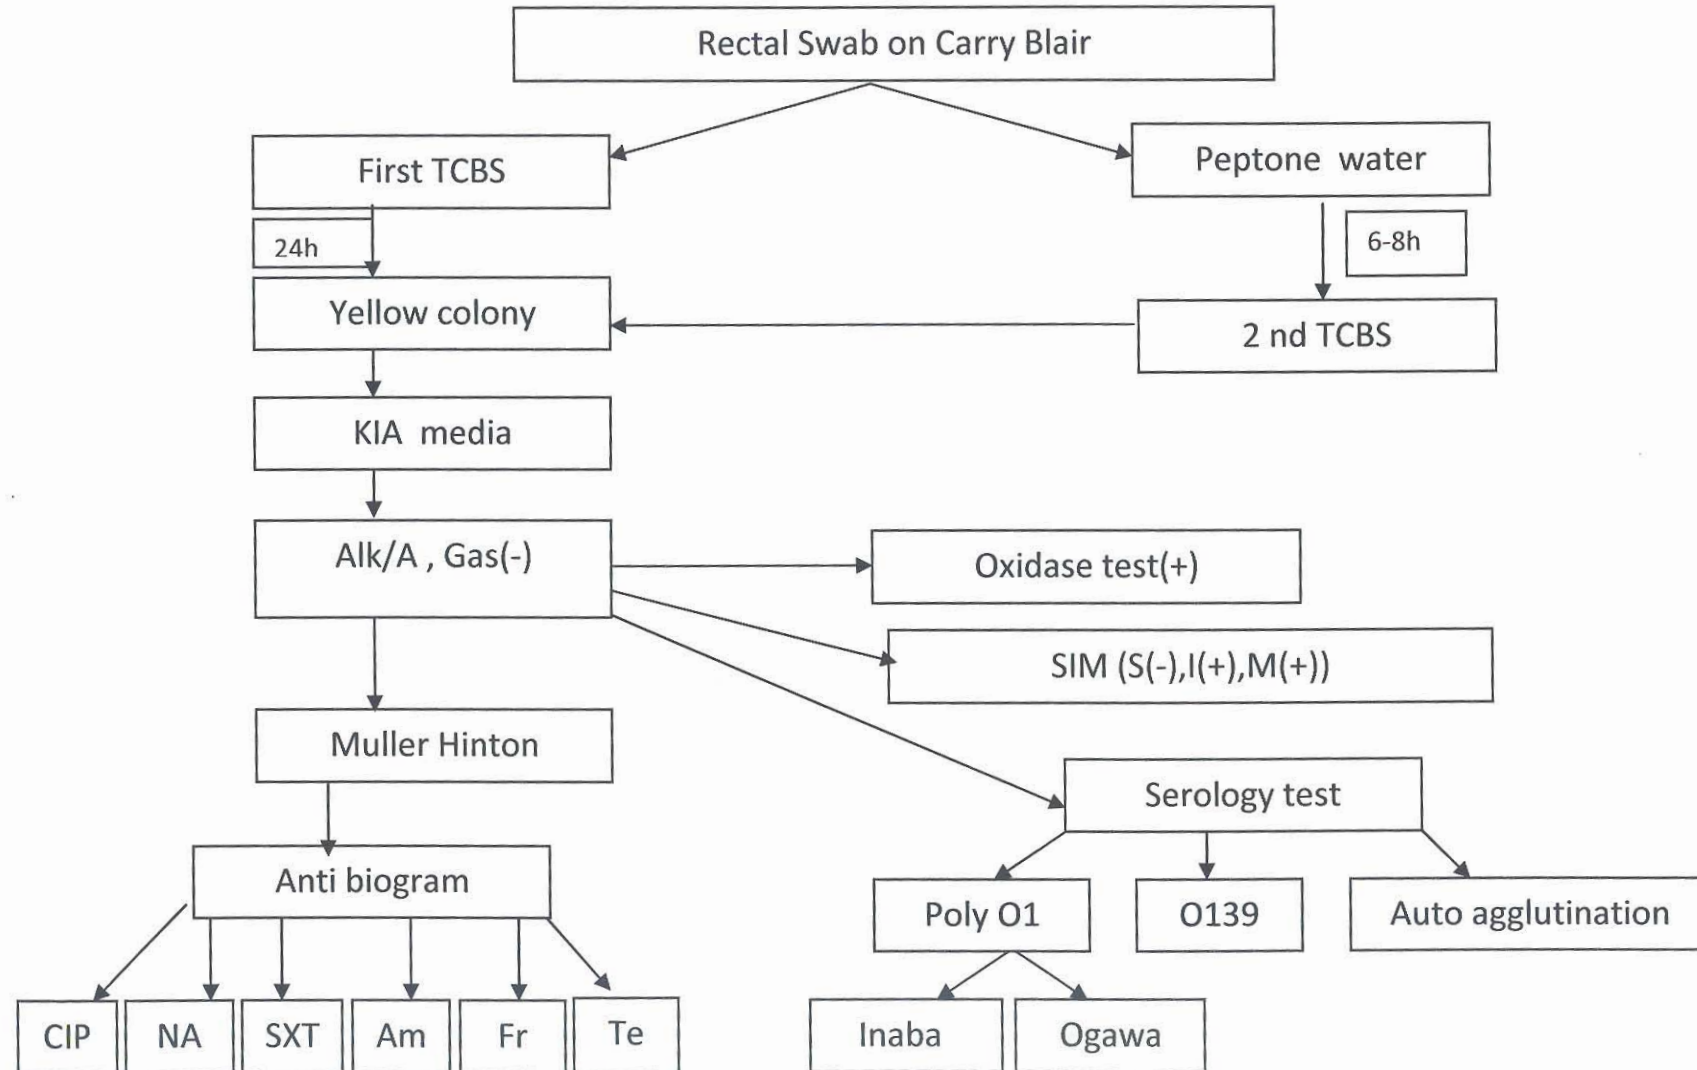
Rectal Swab on Carry Blair

First TCBS

Peptone water

24h

6-8h

Yellow colony

2 nd TCBS

KIA media

Alk/A , Gas(-)

Oxidase test(+)

SIM (S(-),I(+),M(+))

Muller Hinton

Serology test

Anti biogram

Poly O1

O139

Auto agglutination

CIP

NA

SXT

Am

Fr

Te

Inaba

Ogawa